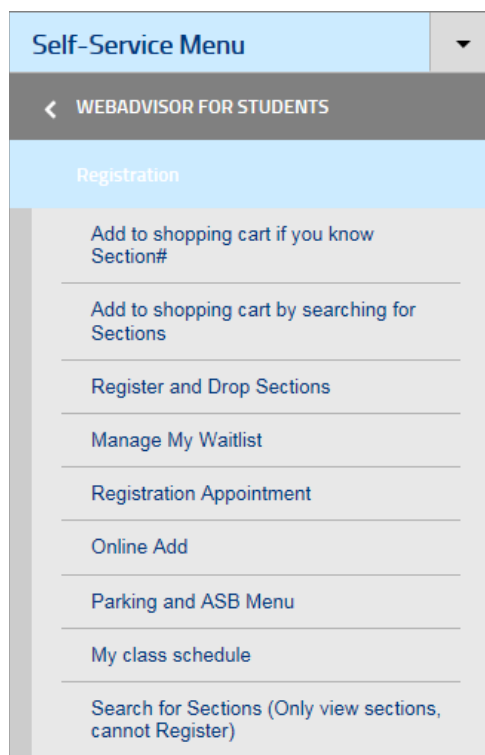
Self-Service Menu

WEBADVISOR FOR STUDENTS

Registration

Add to shopping cart if you know Section#

Add to shopping cart by searching for Sections

Register and Drop Sections

Manage My Waitlist

Registration Appointment

Online Add

Parking and ASB Menu

My class schedule

Search for Sections (Only view sections, cannot Register)